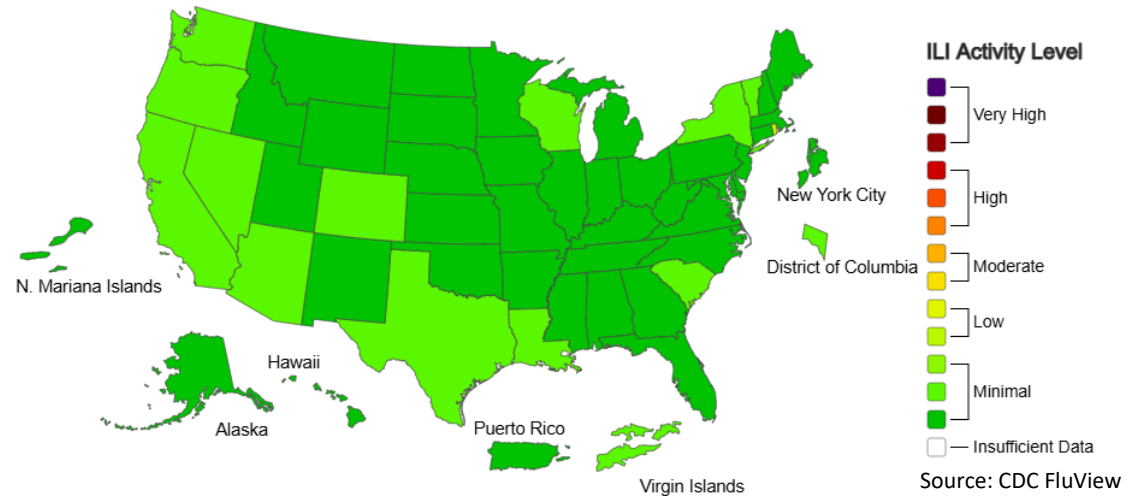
ILI Activity Level

Very High

High

Moderate

Low

Minimal

Insufficient Data

New York City

District of Columbia

N. Mariana Islands

Hawaii

Alaska

Puerto Rico

Virgin Islands

Source: CDC FluView